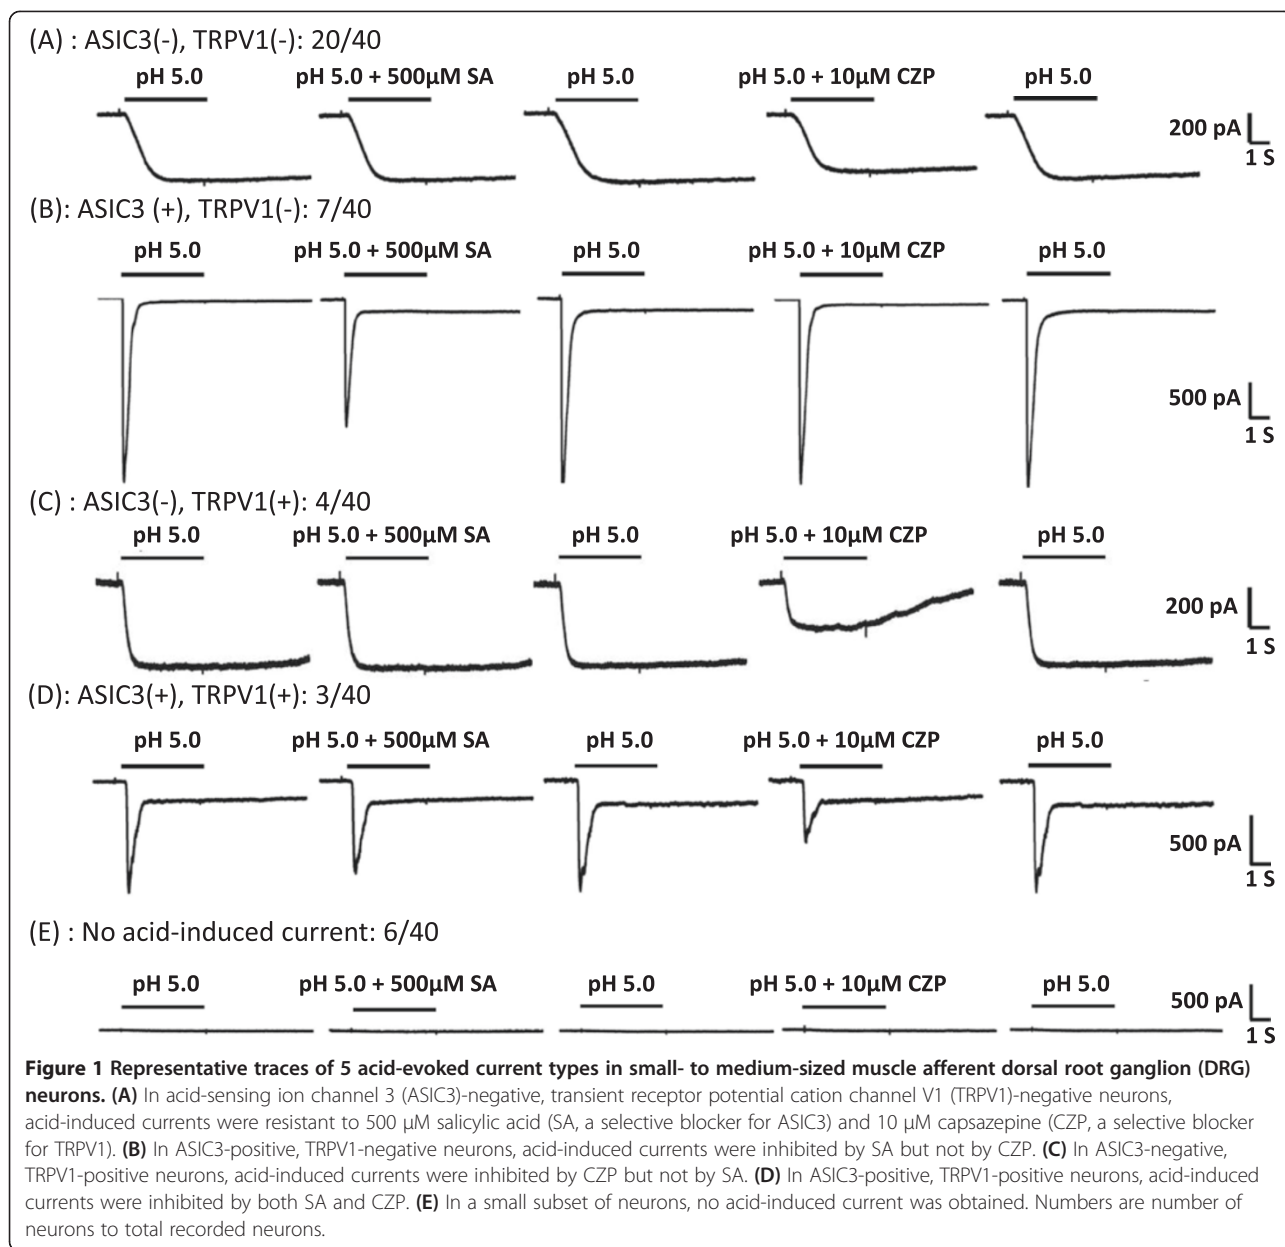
(A) : ASIC3(-), TRPV1(-): 20/40

pH 5.0 pH 5.0 + 500µM SA pH 5.0 pH 5.0 + 10µM CZP pH 5.0

200 pA 1 S

(B): ASIC3 (+), TRPV1(-): 7/40

pH 5.0 pH 5.0 + 500µM SA pH 5.0 pH 5.0 + 10µM CZP pH 5.0

500 pA 1 S

(C) : ASIC3(-), TRPV1(+): 4/40

pH 5.0 pH 5.0 + 500µM SA pH 5.0 pH 5.0 + 10µM CZP pH 5.0

200 pA 1 S

(D): ASIC3(+), TRPV1(+): 3/40

pH 5.0 pH 5.0 + 500µM SA pH 5.0 pH 5.0 + 10µM CZP pH 5.0

500 pA 1 S

(E) : No acid-induced current: 6/40

pH 5.0 pH 5.0 + 500µM SA pH 5.0 pH 5.0 + 10µM CZP pH 5.0

500 pA 1 S

**Figure 1 Representative traces of 5 acid-evoked current types in small- to medium-sized muscle afferent dorsal root ganglion (DRG) neurons. (A)** In acid-sensing ion channel 3 (ASIC3)-negative, transient receptor potential cation channel V1 (TRPV1)-negative neurons, acid-induced currents were resistant to 500 µM salicylic acid (SA, a selective blocker for ASIC3) and 10 µM capsazepine (CZP, a selective blocker for TRPV1). **(B)** In ASIC3-positive, TRPV1-negative neurons, acid-induced currents were inhibited by SA but not by CZP. **(C)** In ASIC3-negative, TRPV1-positive neurons, acid-induced currents were inhibited by CZP but not by SA. **(D)** In ASIC3-positive, TRPV1-positive neurons, acid-induced currents were inhibited by both SA and CZP. **(E)** In a small subset of neurons, no acid-induced current was obtained. Numbers are number of neurons to total recorded neurons.